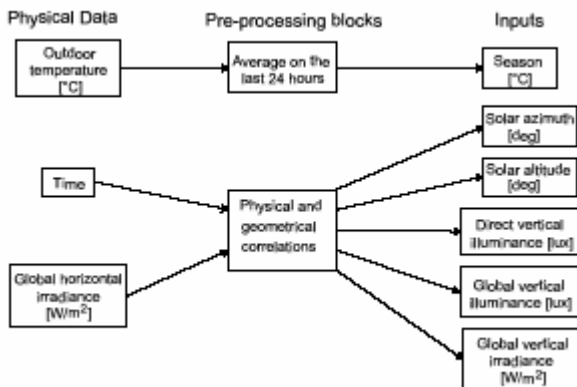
Physical Data

Pre-processing blocks

Inputs

Outdoor temperature [°C]

Average on the last 24 hours

Season [°C]

Solar azimuth [deg]

Solar altitude [deg]

Time

Physical and geometrical correlations

Direct vertical illuminance [lux]

Global horizontal irradiance [W/m$^2$]

Global vertical illuminance [lux]

Global vertical irradiance [W/m$^2$]